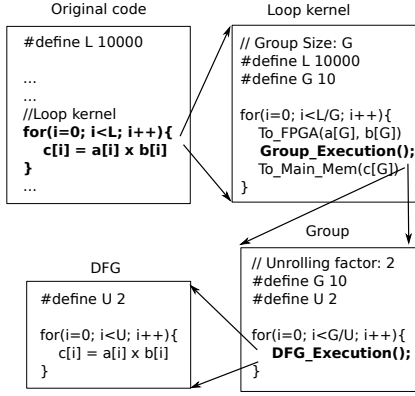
Original code

#define L 10000

...
...
//Loop kernel
for(i=0; i<L; i++){
c[i] = a[i] x b[i]
}
...

Loop kernel

// Group Size: G
#define L 10000
#define G 10

for(i=0; i<L/G; i++){
To_FPGA(a[G], b[G])
Group_Execution();
To_Main_Mem(c[G])
}

Group

// Unrolling factor: 2
#define G 10
#define U 2

for(i=0; i<G/U; i++){
DFG_Execution();
}

DFG

#define U 2

for(i=0; i<U; i++){
c[i] = a[i] x b[i]
}